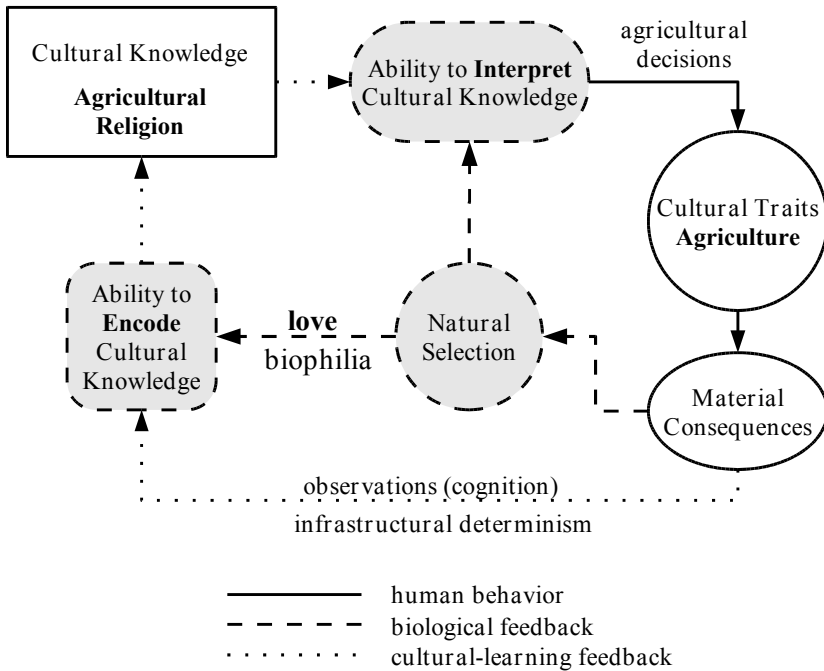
Cultural Knowledge

**Agricultural Religion**

Ability to **Interpret** Cultural Knowledge

agricultural decisions

Cultural Traits **Agriculture**

Ability to **Encode** Cultural Knowledge

**love**

biophilia

Natural Selection

Material Consequences

observations (cognition)

infrastructural determinism

human behavior

biological feedback

cultural-learning feedback